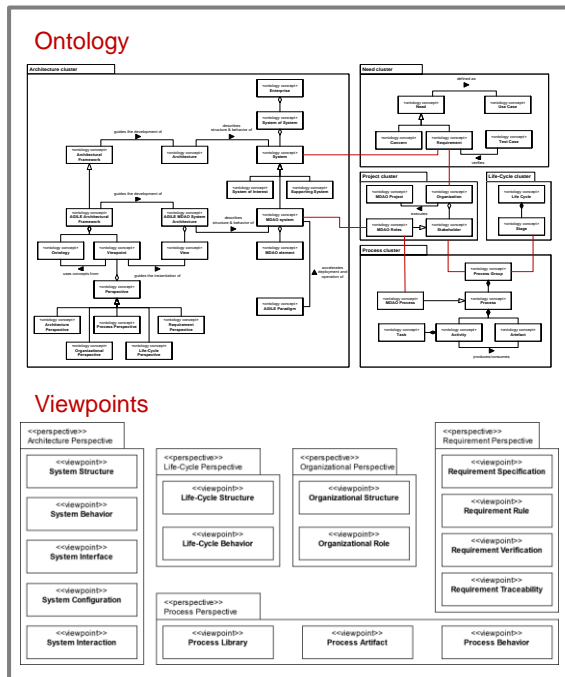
Ontology

Architecture cluster

«ontology concept» Enterprise

«ontology concept» System of System

describes structure & behavior of

guides the development of

«ontology concept» Architectural Framework

«ontology concept» Architecture

«ontology concept» System

«ontology concept» System of Interest

«ontology concept» Supporting System

guides the development of

«ontology concept» AGILE Architectural Framework

«ontology concept» AGILE MDAO System Architecture

describes structure & behavior of

«ontology concept» MDAO system

«ontology concept» Ontology

«ontology concept» Viewpoint

«ontology concept» View

«ontology concept» MDAO element

uses concepts from

guides the instantiation of

accelerates deployment and operation of

«ontology concept» Perspective

«ontology concept» AGILE Paradigm

«ontology concept» Architecture Perspective

«ontology concept» Process Perspective

«ontology concept» Requirement Perspective

«ontology concept» Organizational Perspective

«ontology concept» Life-Cycle Perspective

Need cluster

defined as

«ontology concept» Need

«ontology concept» Use Case

«ontology concept» Concern

«ontology concept» Requirement

«ontology concept» Test Case

verifies

Project cluster

«ontology concept» MDAO Project

«ontology concept» Organization

executes

«ontology concept» MDAO Roles

«ontology concept» Stakeholder

Life-Cycle cluster

«ontology concept» Life Cycle

«ontology concept» Stage

Process cluster

«ontology concept» Process Group

«ontology concept» MDAO Process

«ontology concept» Process

«ontology concept» Task

«ontology concept» Activity

«ontology concept» Artefact

produces/consumes

Viewpoints

<<perspective>> Architecture Perspective

<<viewpoint>> System Structure

<<viewpoint>> System Behavior

<<viewpoint>> System Interface

<<viewpoint>> System Configuration

<<viewpoint>> System Interaction

<<perspective>> Life-Cycle Perspective

<<viewpoint>> Life-Cycle Structure

<<viewpoint>> Life-Cycle Behavior

<<perspective>> Organizational Perspective

<<viewpoint>> Organizational Structure

<<viewpoint>> Organizational Role

<<perspective>> Requirement Perspective

<<viewpoint>> Requirement Specification

<<viewpoint>> Requirement Rule

<<viewpoint>> Requirement Verification

<<viewpoint>> Requirement Traceability

<<perspective>> Process Perspective

<<viewpoint>> Process Library

<<viewpoint>> Process Artifact

<<viewpoint>> Process Behavior